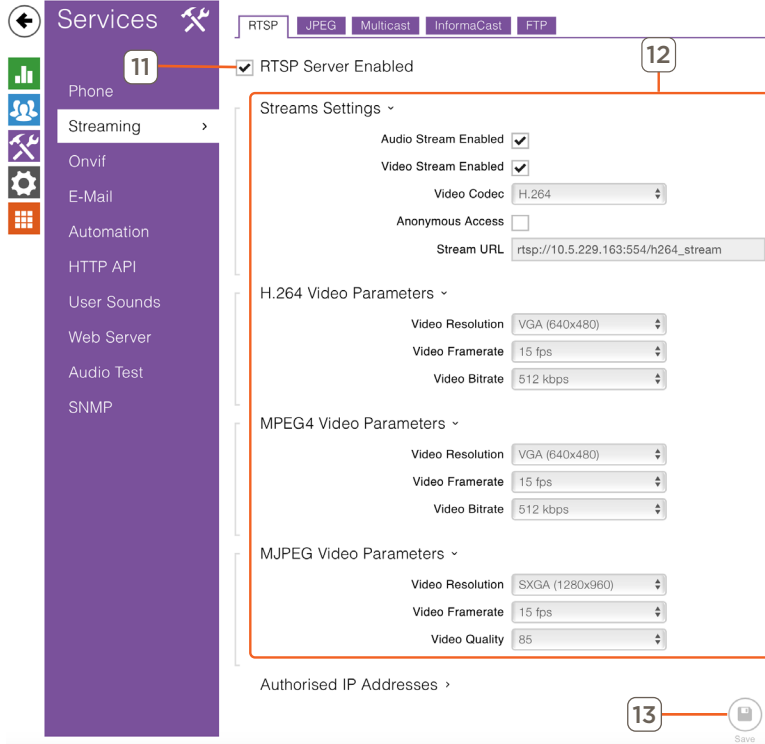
Services

Phone
Streaming ›
Onvif
E-Mail
Automation
HTTP API
User Sounds
Web Server
Audio Test
SNMP

RTSP | JPEG | Multicast | InformaCast | FTP

11

RTSP Server Enabled

12

Streams Settings ˅

Audio Stream Enabled
Video Stream Enabled
Video Codec H.264
Anonymous Access
Stream URL rtsp://10.5.229.163:554/h264_stream

H.264 Video Parameters ˅

Video Resolution VGA (640x480)
Video Framerate 15 fps
Video Bitrate 512 kbps

MPEG4 Video Parameters ˅

Video Resolution VGA (640x480)
Video Framerate 15 fps
Video Bitrate 512 kbps

MJPEG Video Parameters ˅

Video Resolution SXGA (1280x960)
Video Framerate 15 fps
Video Quality 85

Authorised IP Addresses ›

13

Save